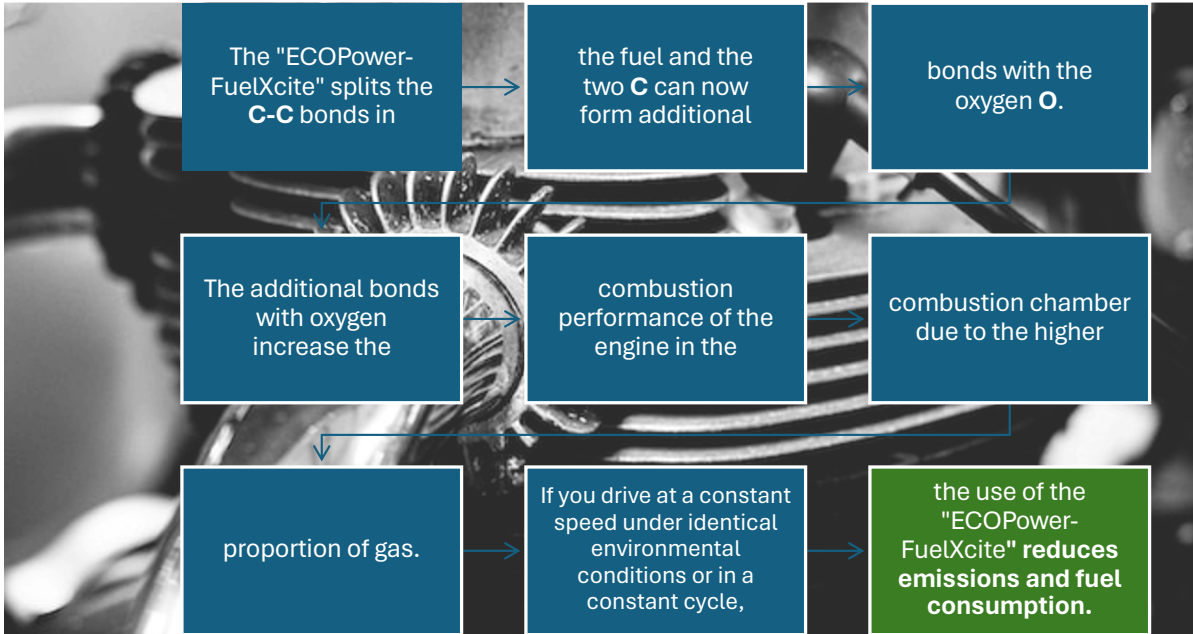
The "ECOPower-FuelXcite" splits the **C-C** bonds in

the fuel and the two **C** can now form additional

bonds with the oxygen **O**.

The additional bonds with oxygen increase the

combustion performance of the engine in the

combustion chamber due to the higher

proportion of gas.

If you drive at a constant speed under identical environmental conditions or in a constant cycle,

the use of the "ECOPower-FuelXcite**" reduces emissions and fuel consumption.**